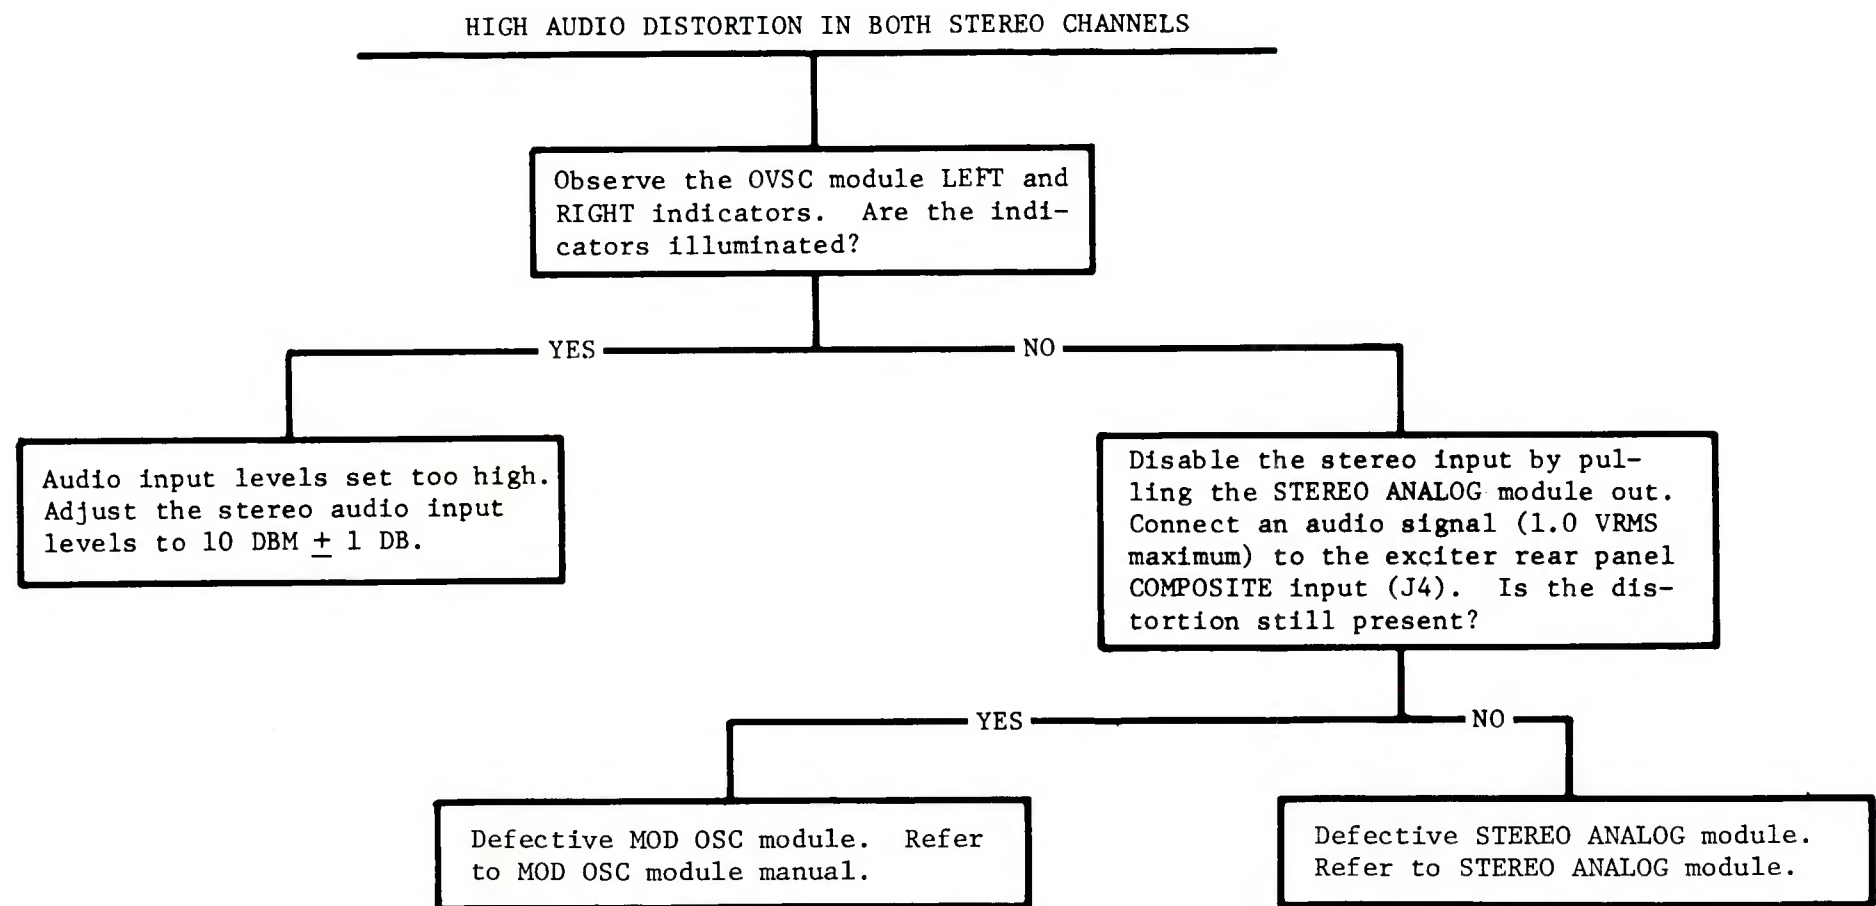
HIGH AUDIO DISTORTION IN BOTH STEREO CHANNELS

Observe the OVSC module LEFT and RIGHT indicators. Are the indicators illuminated?

YES

NO

Audio input levels set too high. Adjust the stereo audio input levels to 10 DBM $\pm$ 1 DB.

Disable the stereo input by pulling the STEREO ANALOG module out. Connect an audio signal (1.0 VRMS maximum) to the exciter rear panel COMPOSITE input (J4). Is the distortion still present?

YES

NO

Defective MOD OSC module. Refer to MOD OSC module manual.

Defective STEREO ANALOG module. Refer to STEREO ANALOG module.